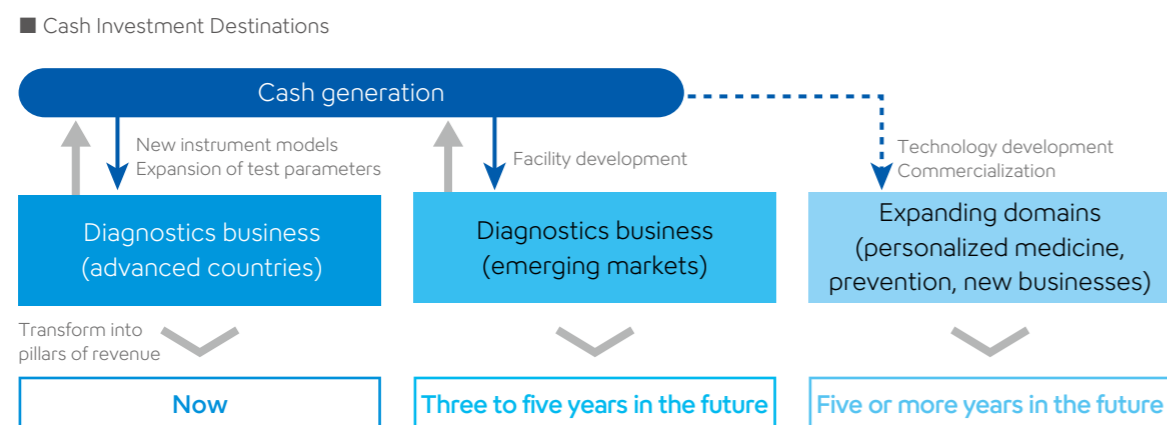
■ Cash Investment Destinations

Cash generation

New instrument models
Expansion of test parameters

Facility development

Technology development
Commercialization

Diagnostics business (advanced countries)

Diagnostics business (emerging markets)

Expanding domains (personalized medicine, prevention, new businesses)

Transform into pillars of revenue

Now

Three to five years in the future

Five or more years in the future